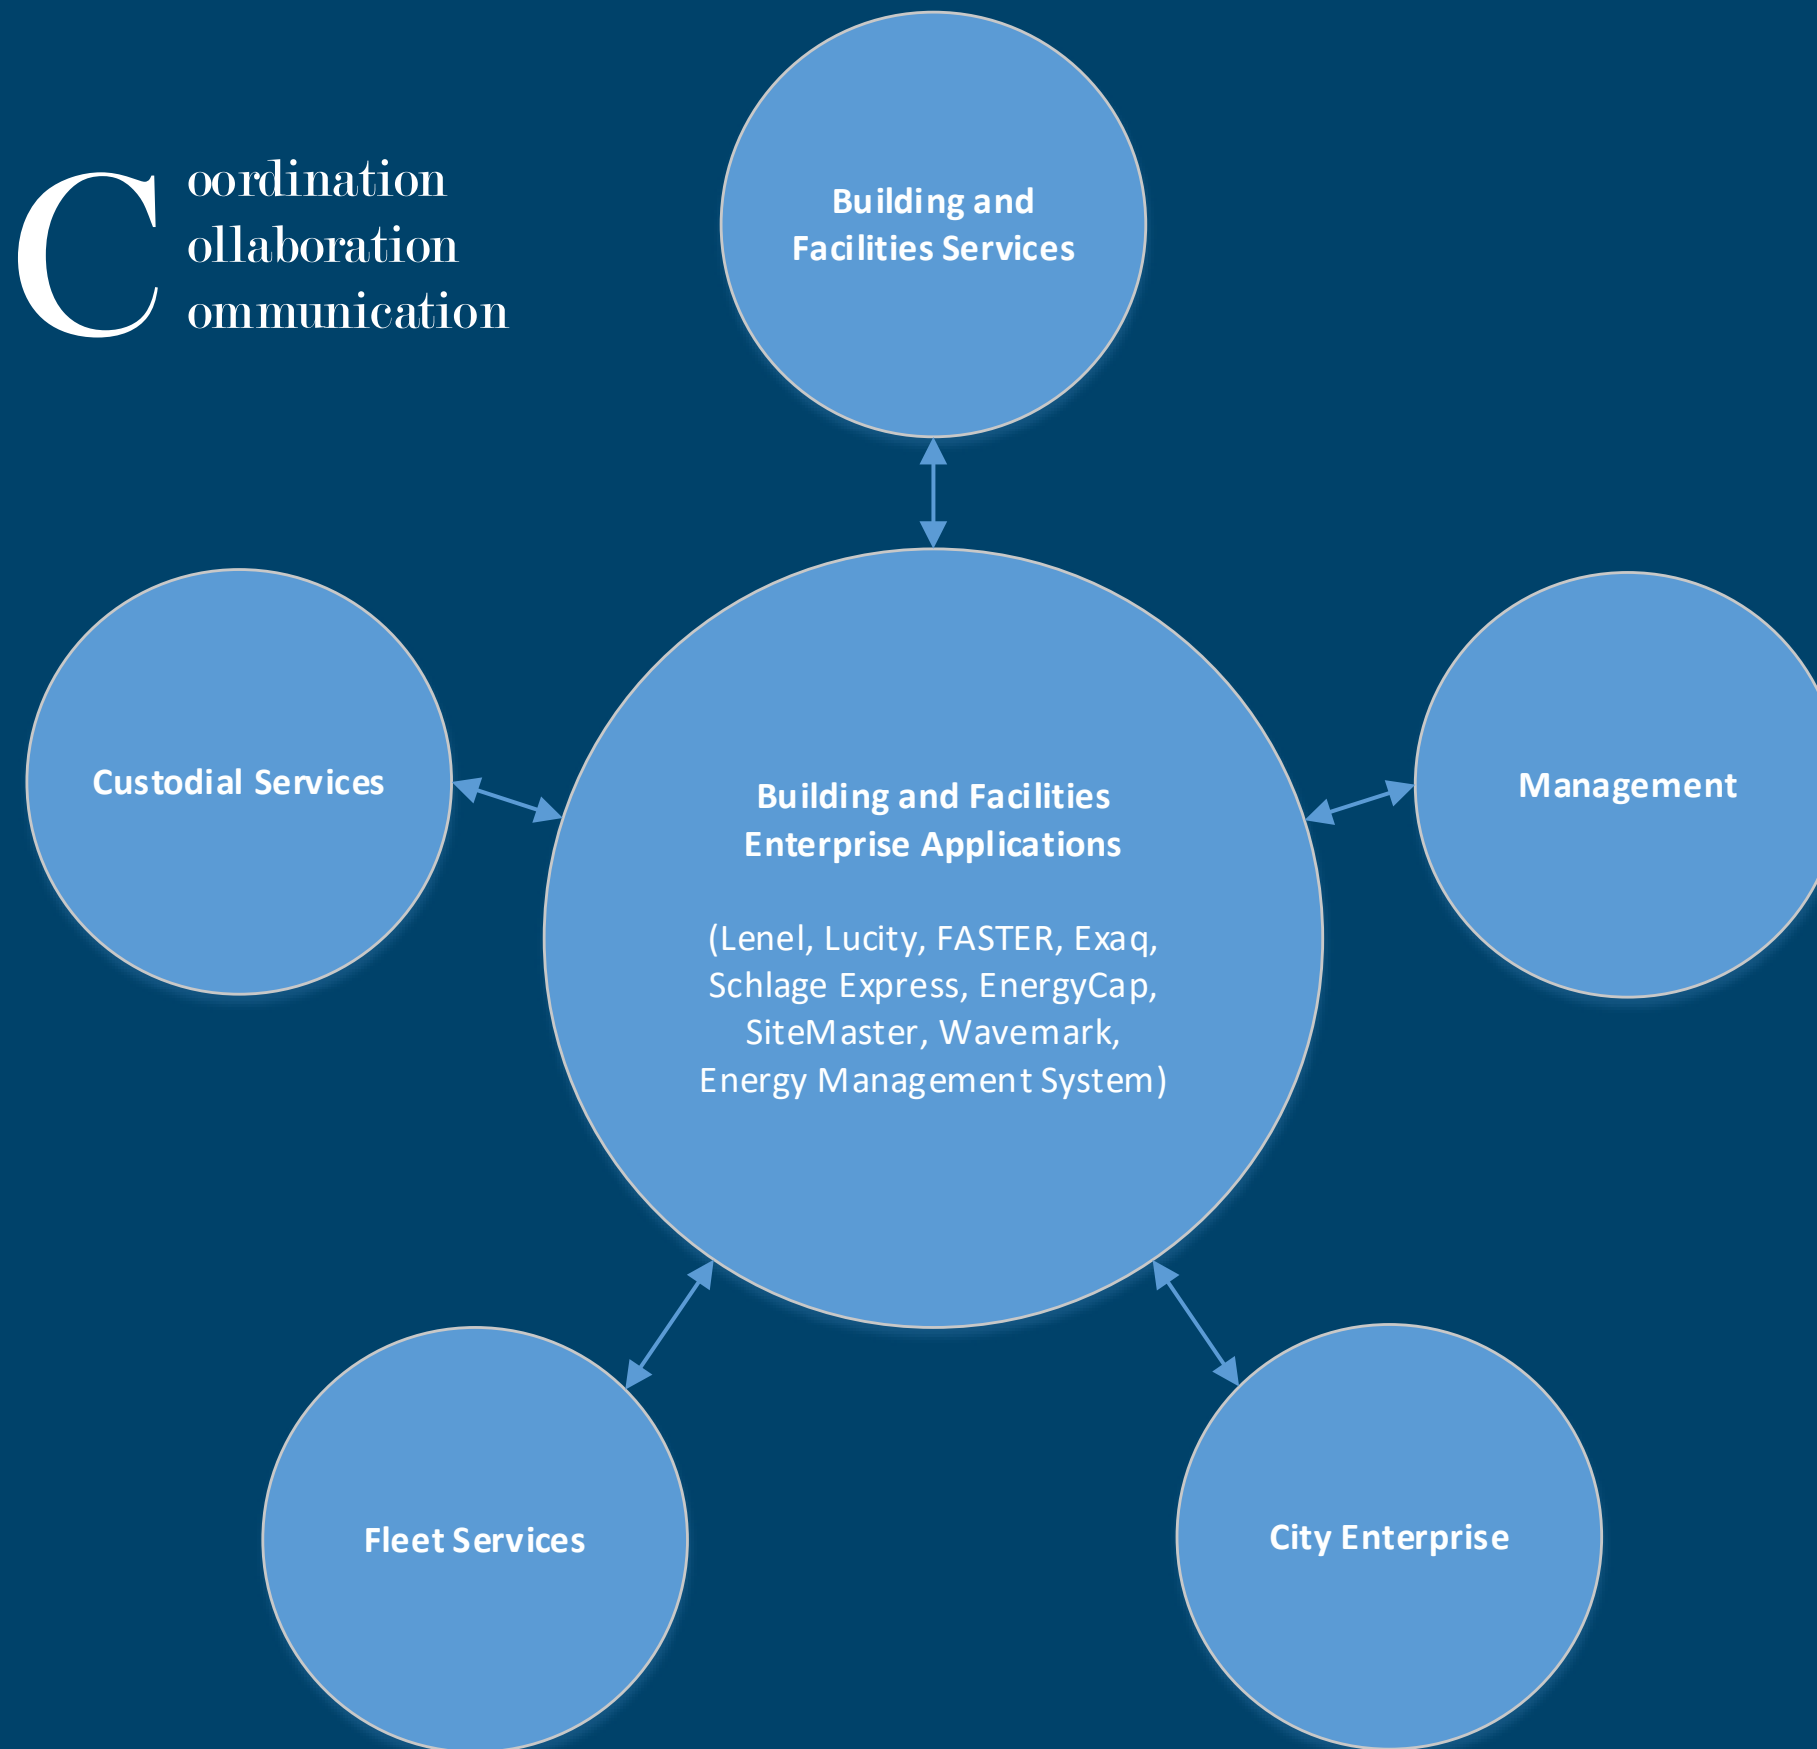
C oordination
ollaboration
ommunication

Building and Facilities Services

Custodial Services

Building and Facilities Enterprise Applications

(Lenel, Lucity, FASTER, Exaq, Schlage Express, EnergyCap, SiteMaster, Wavemark, Energy Management System)

Management

Fleet Services

City Enterprise